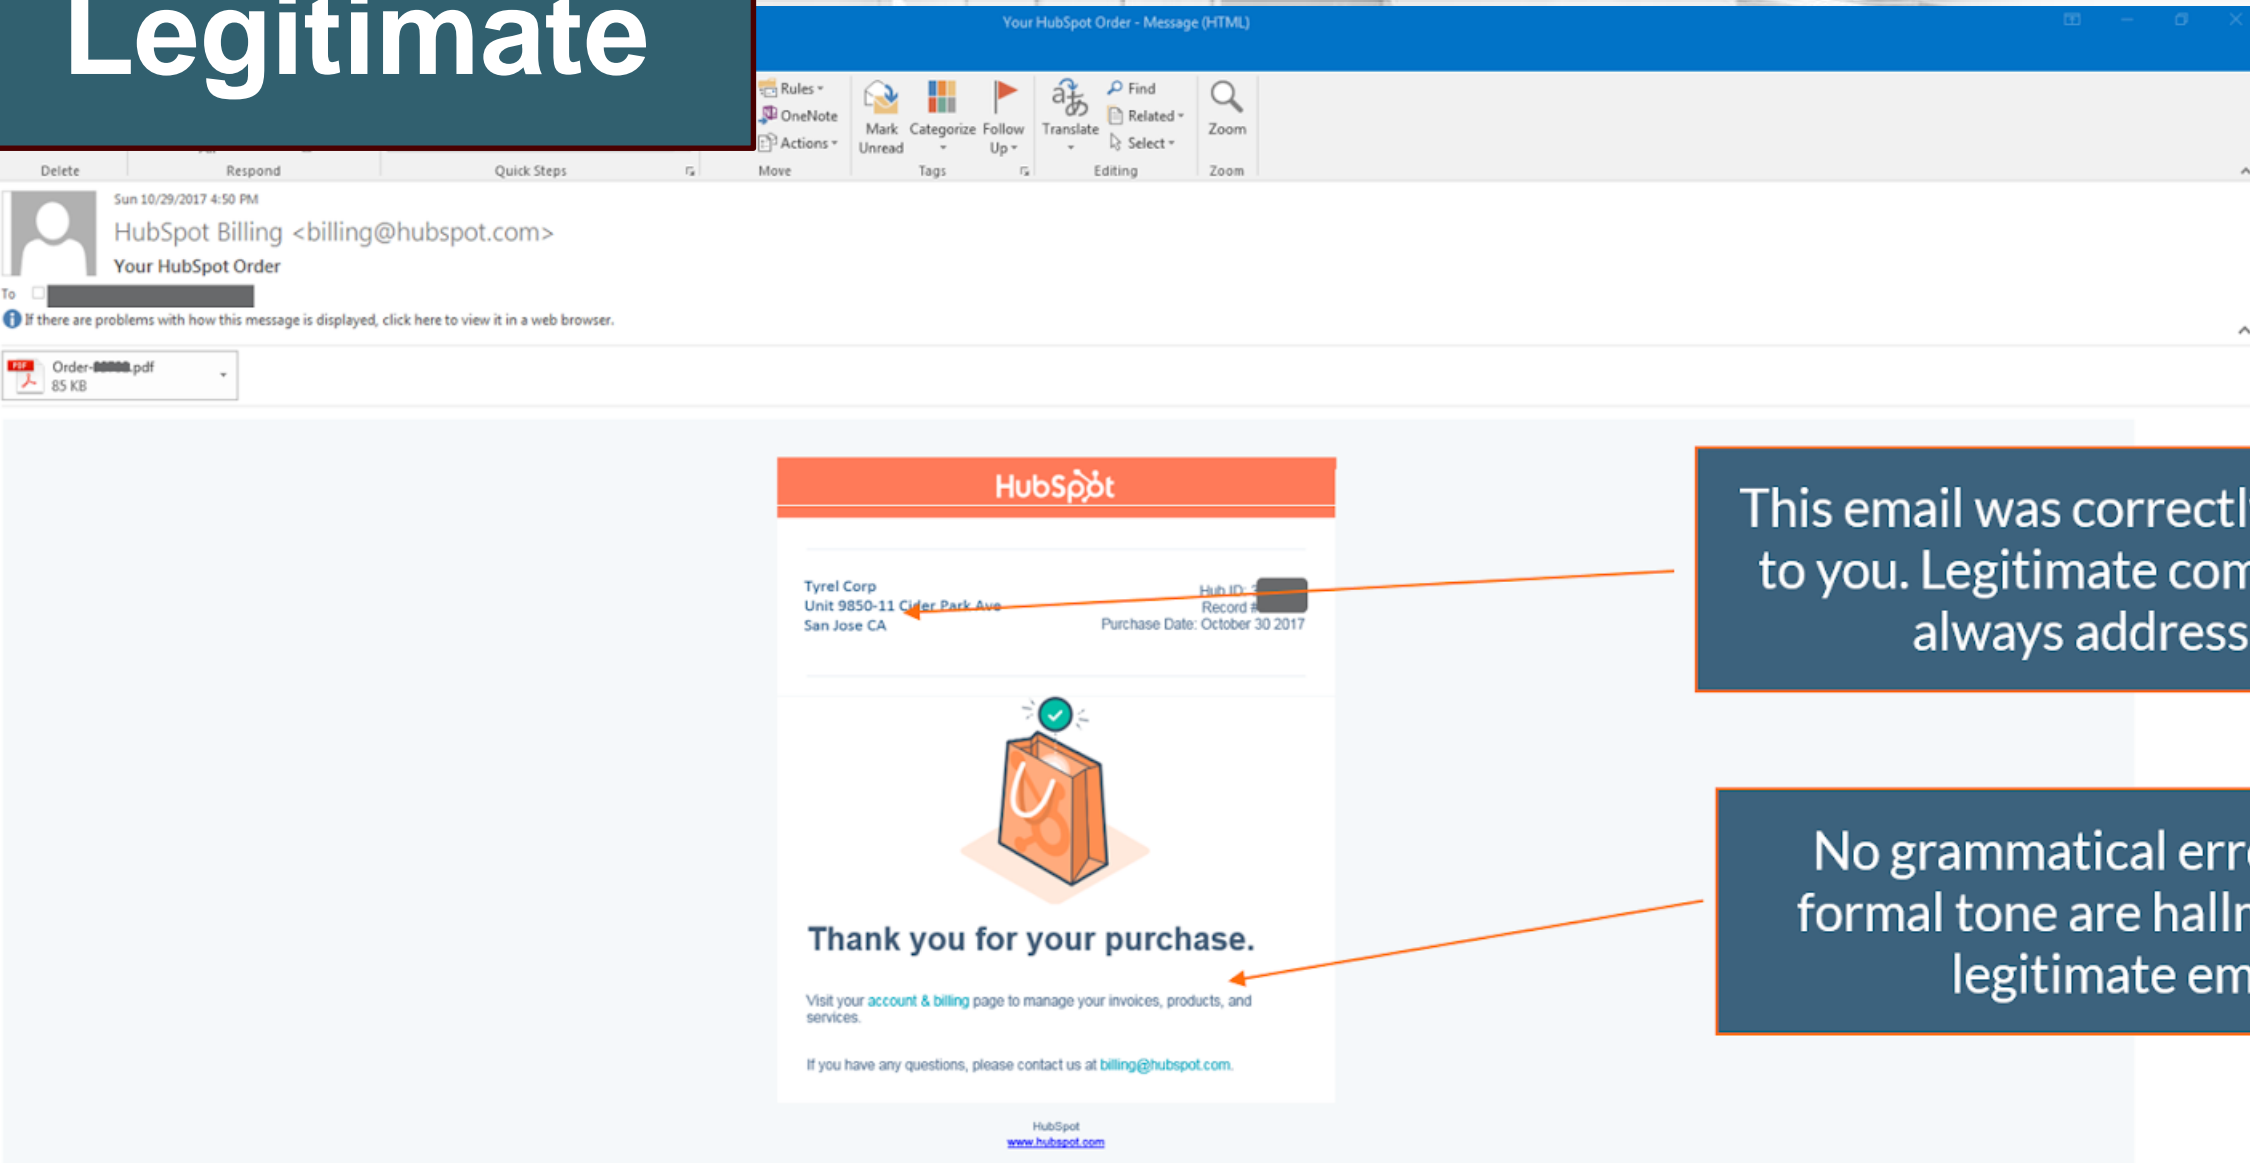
Legitimate

Your HubSpot Order - Message (HTML)

Rules
OneNote
Actions
Mark Unread
Categorize
Follow Up
Translate
Find
Related
Select
Zoom

Delete
Respond
Quick Steps
Move
Tags
Editing
Zoom

Sun 10/29/2017 4:50 PM
HubSpot Billing <billing@hubspot.com>
Your HubSpot Order
To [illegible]

If there are problems with how this message is displayed, click here to view it in a web browser.

Order-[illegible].pdf
85 KB

HubSpot

Tyrel Corp
Unit 9850-11 Cider Park Ave
San Jose CA

Hub ID: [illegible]
Record # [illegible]
Purchase Date: October 30 2017

Thank you for your purchase.

Visit your account & billing page to manage your invoices, products, and services.

If you have any questions, please contact us at billing@hubspot.com.

HubSpot
www.hubspot.com

This email was correctl
to you. Legitimate com
always address

No grammatical err
formal tone are hallm
legitimate em